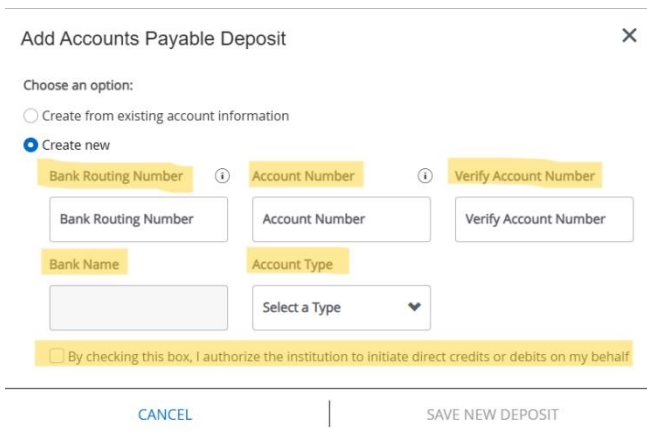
Add Accounts Payable Deposit

×

Choose an option:

Create from existing account information

Create new

Bank Routing Number

Account Number

Verify Account Number

Bank Routing Number

Account Number

Verify Account Number

Bank Name

Account Type

Select a Type

By checking this box, I authorize the institution to initiate direct credits or debits on my behalf

CANCEL

SAVE NEW DEPOSIT